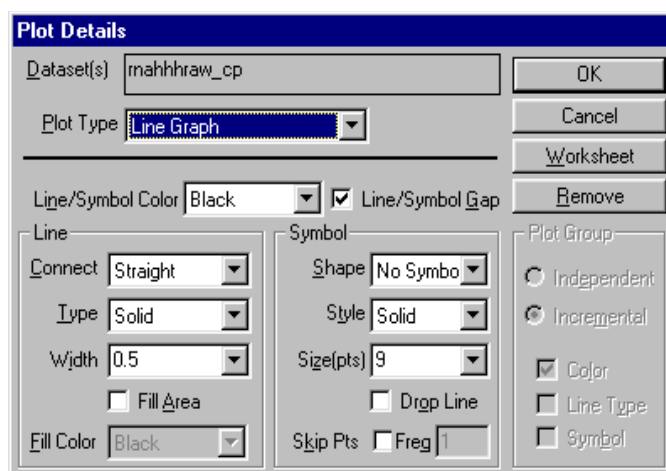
Plot Details

Dataset(s) mahhhraw_cp

Plot Type Line Graph

OK

Cancel

Worksheet

Remove

Line/Symbol Color Black

Line/Symbol Gap

Line

Connect Straight

Type Solid

Width 0.5

Fill Area

Fill Color Black

Symbol

Shape No Symbo

Style Solid

Size(pts) 9

Drop Line

Skip Pts Freq 1

Plot Group

Independent

Incremental

Color

Line Type

Symbol